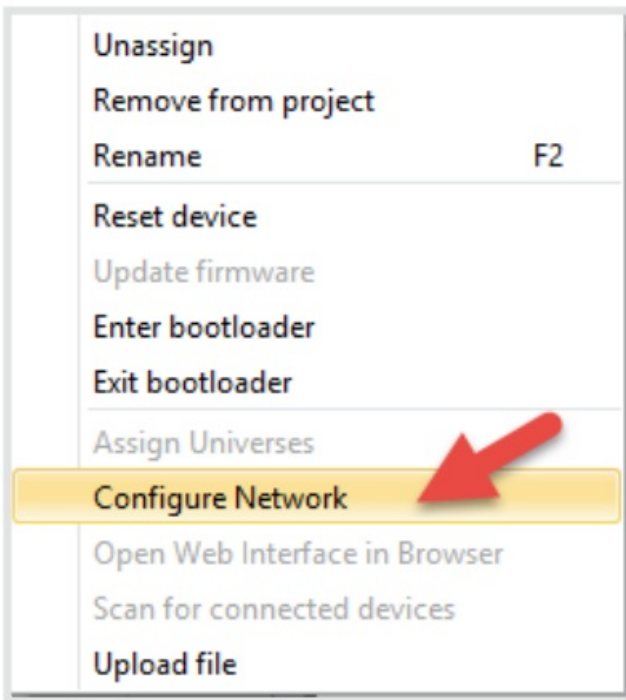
Unassign
Remove from project
Rename F2
Reset device
Update firmware
Enter bootloader
Exit bootloader
Assign Universes
Configure Network
Open Web Interface in Browser
Scan for connected devices
Upload file